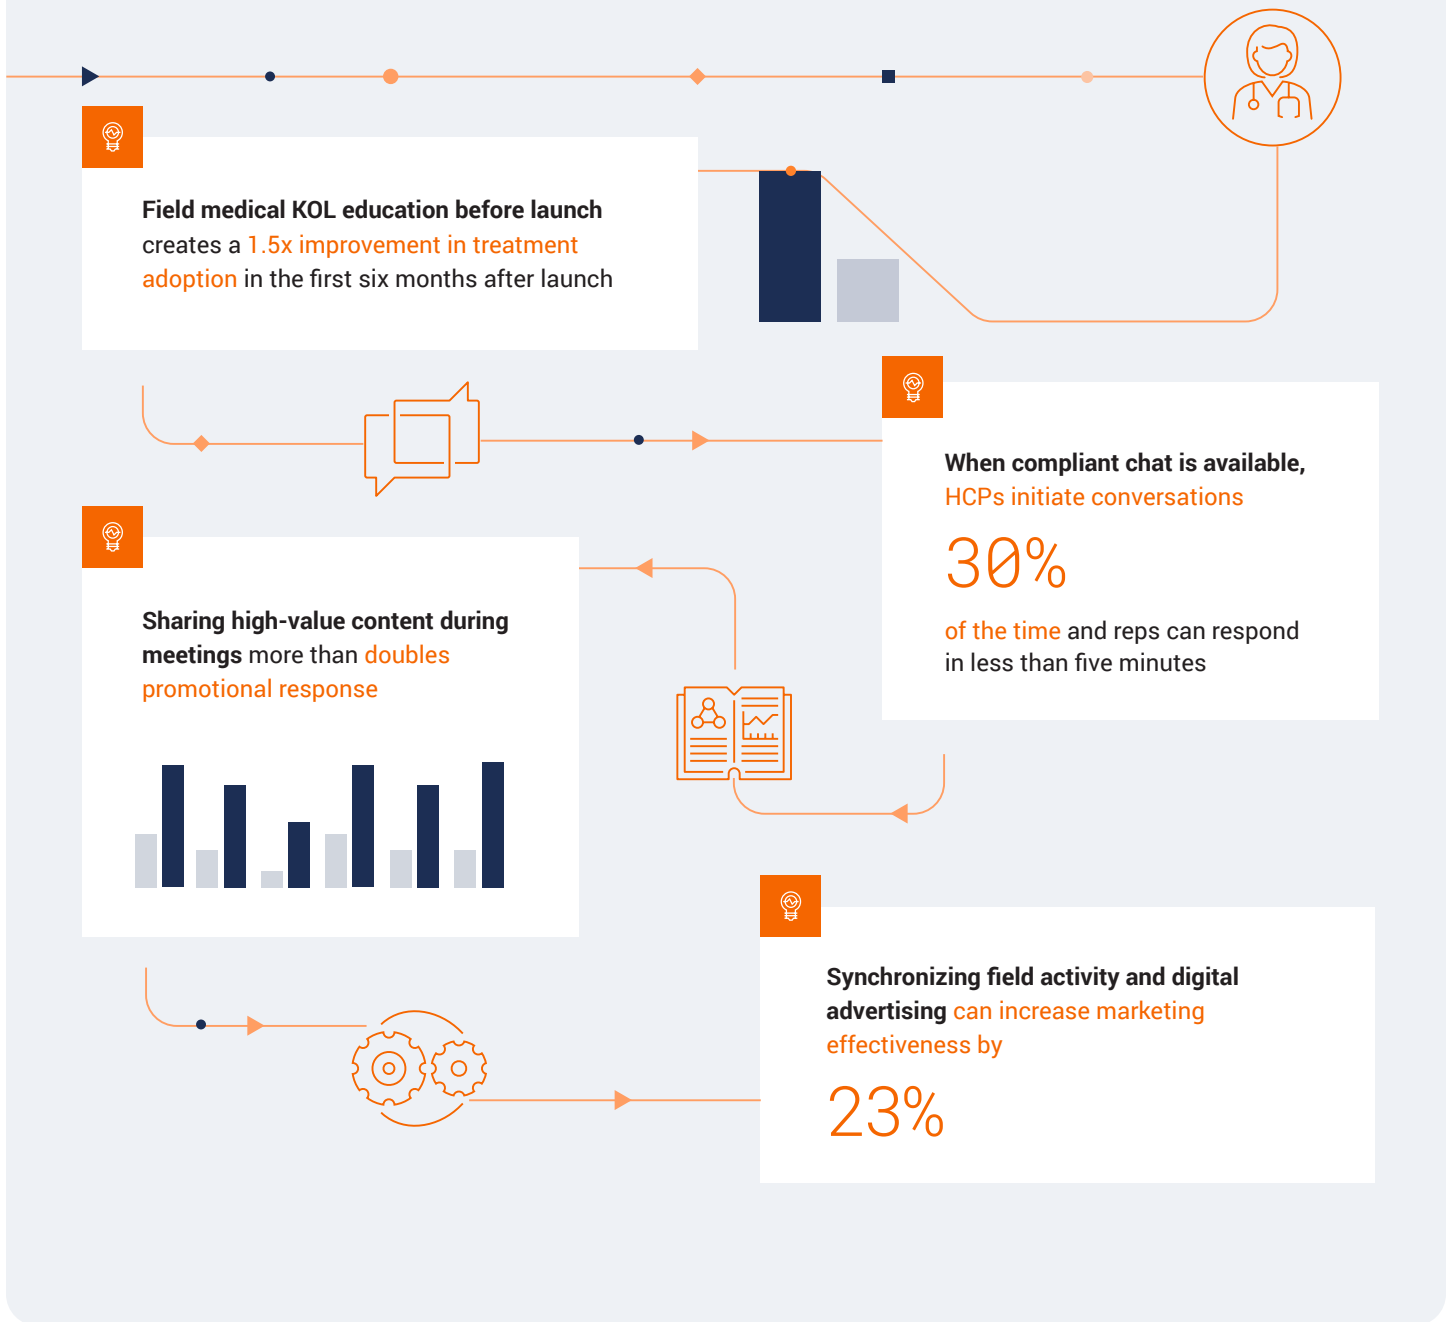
Field medical KOL education before launch creates a 1.5x improvement in treatment adoption in the first six months after launch

When compliant chat is available, HCPs initiate conversations

30%

of the time and reps can respond in less than five minutes

Sharing high-value content during meetings more than doubles promotional response

Synchronizing field activity and digital advertising can increase marketing effectiveness by

23%